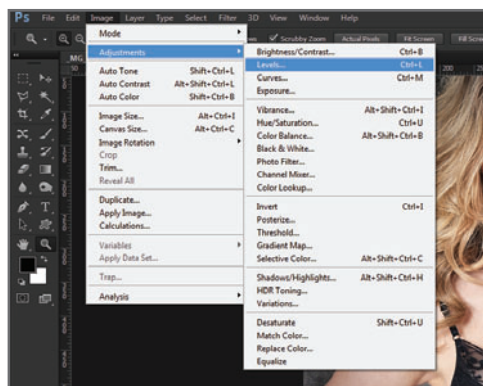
Ps File Edit Image Layer Type Select Filter 3D View Window Help

Scrubby Zoom Actual Pixels Fit Screen Fill Screen

MG

Mode
Adjustments
Auto Tone Shift+Ctrl+L
Auto Contrast Alt+Shift+Ctrl+L
Auto Color Shift+Ctrl+B
Image Size... Alt+Ctrl+I
Canvas Size... Alt+Ctrl+C
Image Rotation
Crop
Trim...
Reveal All
Duplicate...
Apply Image...
Calculations...
Variables
Apply Data Set...
Trap...
Analysis

Brightness/Contrast... Ctrl+B
Levels... Ctrl+L
Curves... Ctrl+M
Exposure...
Vibrance... Alt+Shift+Ctrl+I
Hue/Saturation... Ctrl+U
Color Balance... Alt+Shift+Ctrl+B
Black & White...
Photo Filter...
Channel Mixer...
Color Lookup...
Invert Ctrl+I
Posterize...
Threshold...
Gradient Map...
Selective Color... Alt+Shift+Ctrl+C
Shadows/Highlights... Alt+Shift+Ctrl+H
HDR Toning...
Variations...
Desaturate Shift+Ctrl+U
Match Color...
Replace Color...
Equalize